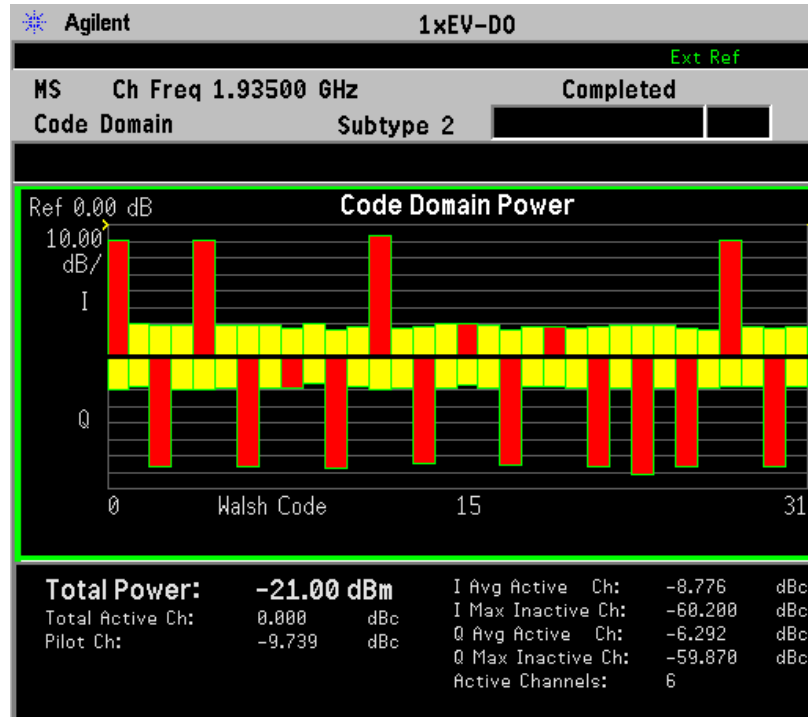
Agilent 1xEV-DO

Ext Ref

MS Ch Freq 1.93500 GHz Completed

Code Domain Subtype 2

Ref 0.00 dB Code Domain Power

10.00 dB/

I

Q

0 Walsh Code 15 31

Total Power: -21.00 dBm
Total Active Ch: 0.000 dBc
Pilot Ch: -9.739 dBc

I Avg Active Ch: -8.776 dBc
I Max Inactive Ch: -60.200 dBc
Q Avg Active Ch: -6.292 dBc
Q Max Inactive Ch: -59.870 dBc
Active Channels: 6